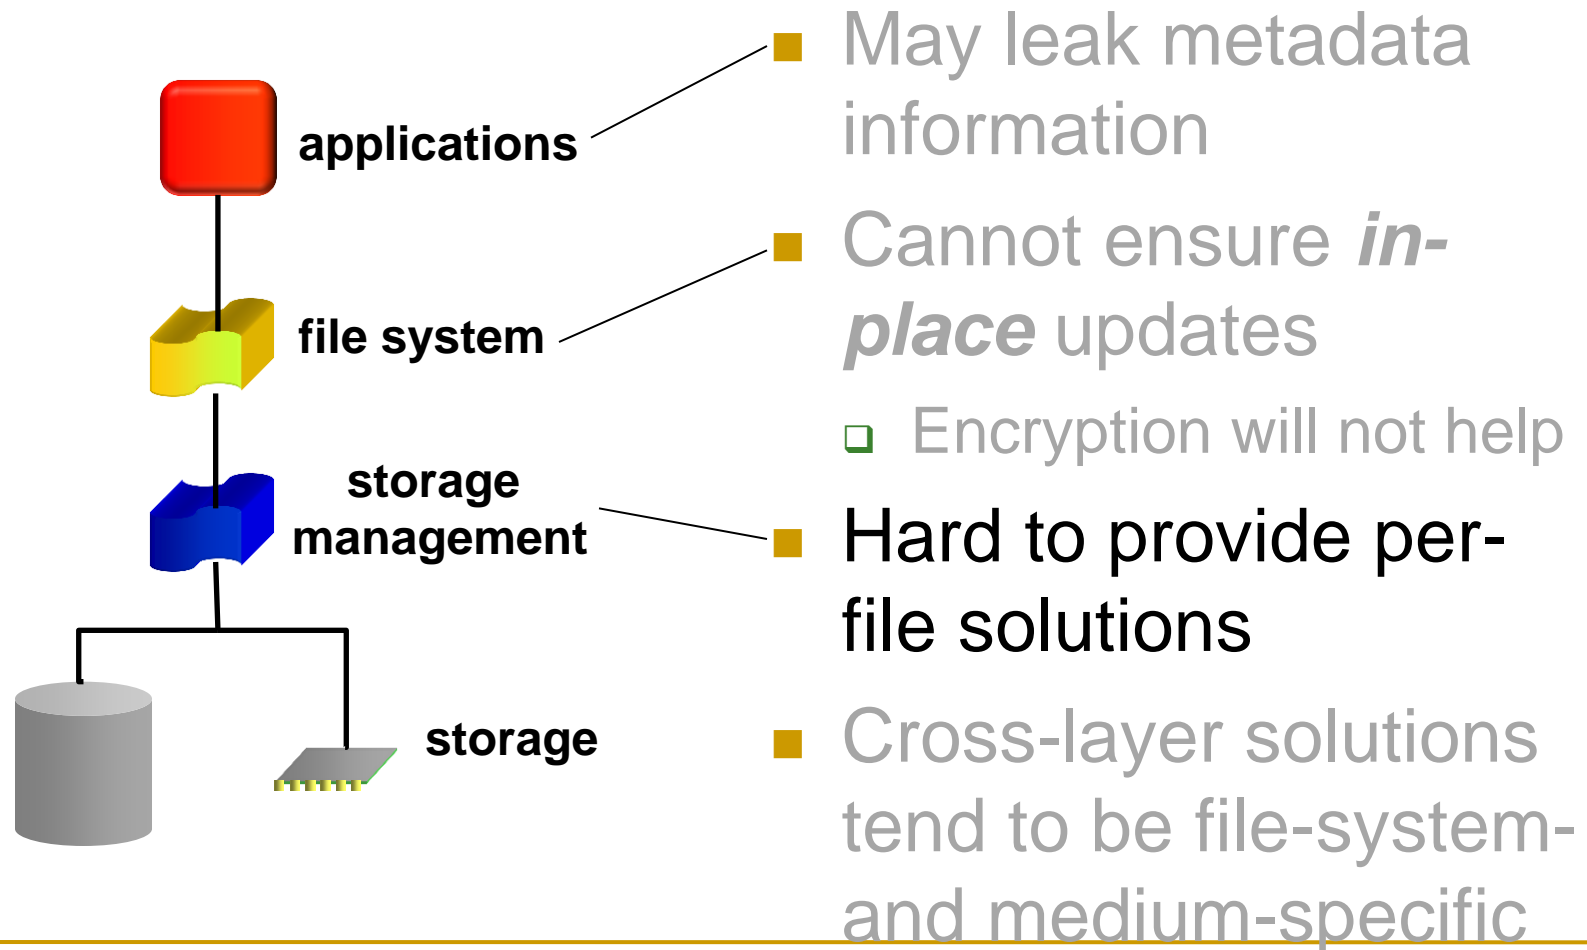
applications

file system

storage management

storage

May leak metadata information

Cannot ensure *in-place* updates

Encryption will not help

Hard to provide per-file solutions

Cross-layer solutions tend to be file-system- and medium-specific